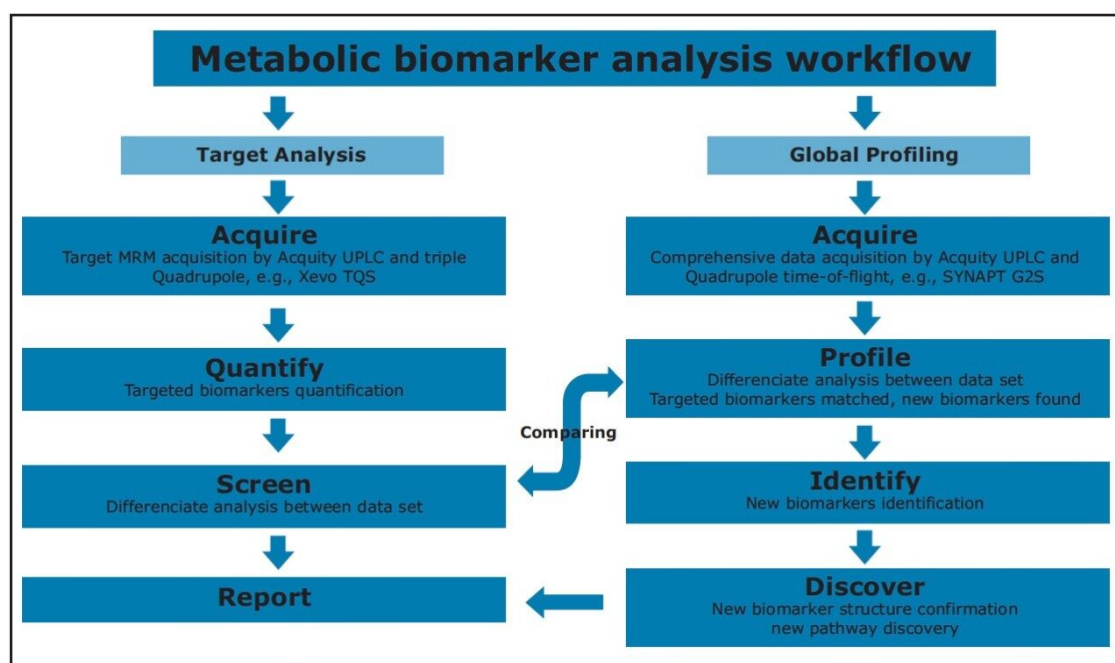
Metabolic biomarker analysis workflow

Target Analysis

Acquire
Target MRM acquisition by Acquity UPLC and triple Quadrupole, e.g., Xevo TQS

Quantify
Targeted biomarkers quantification

Screen
Differenciate analysis between data set

Report

Global Profiling

Acquire
Comprehensive data acquisition by Acquity UPLC and Quadrupole time-of-flight, e.g., SYNAPT G2S

Profile
Differenciate analysis between data set
Targeted biomarkers matched, new biomarkers found

Identify
New biomarkers identification

Discover
New biomarker structure confirmation
new pathway discovery

Comparing